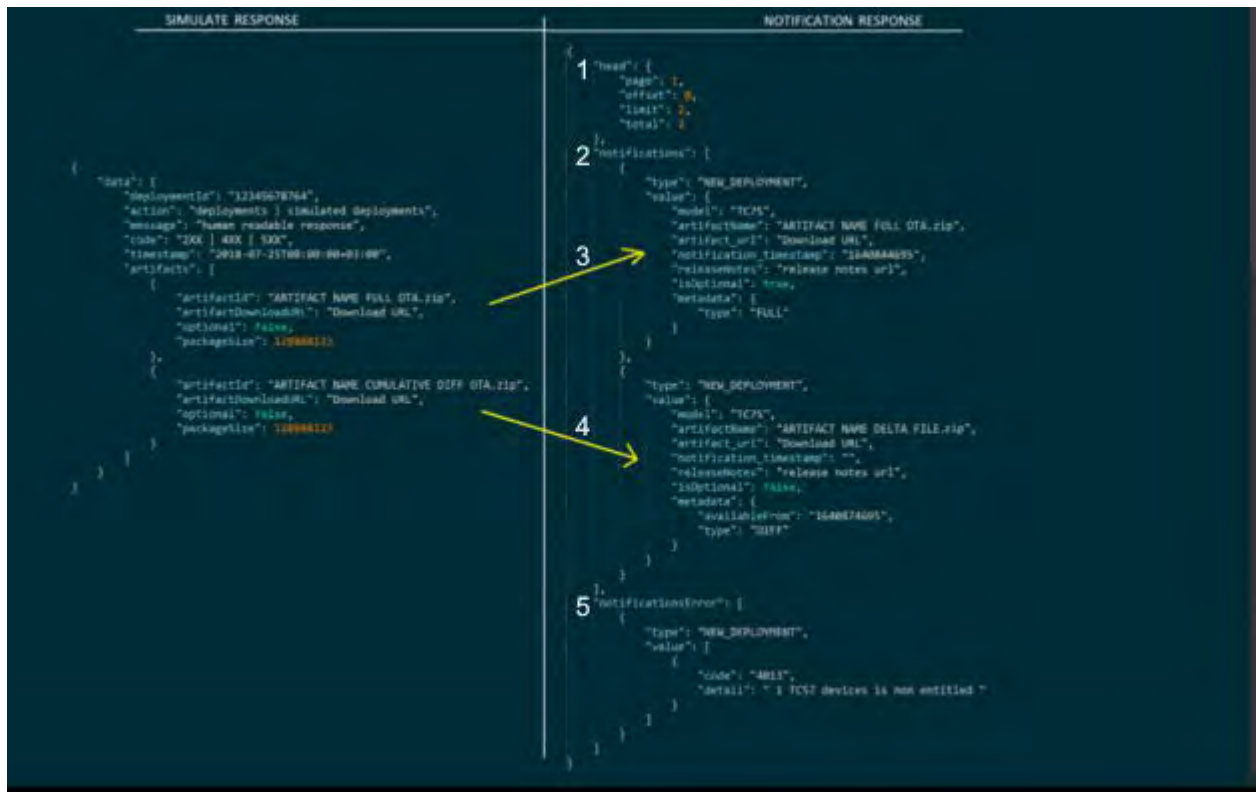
SIMULATE RESPONSE

{
"data": [
"deploymentId": "12345678764",
"action": "deployments | simulated deployments",
"message": "human readable response",
"code": "2XX | 4XX | 5XX",
"timestamp": "2018-07-25T00:00:00+03:00",
"artifacts": [
{
"artifactId": "ARTIFACT NAME FULL OTA.zip",
"artifactDownloadURL": "Download URL",
"optional": false,
"packageSize": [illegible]
},
{
"artifactId": "ARTIFACT NAME CUMULATIVE DIFF OTA.zip",
"artifactDownloadURL": "Download URL",
"optional": false,
"packageSize": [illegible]
}
]
}
}

NOTIFICATION RESPONSE

{
1 "head": {
"page": 1,
"offset": 0,
"limit": 2,
"total": 2
},
2 "notifications": [
{
"type": "NEW_DEPLOYMENT",
"value": {
"model": "TC75",
"artifactName": "ARTIFACT NAME FULL OTA.zip",
"artifact_url": "Download URL",
3 "notification_timestamp": "1640844695",
"releaseNotes": "release notes url",
"isOptional": true,
"metadata": {
"type": "FULL"
}
}
},
{
"type": "NEW_DEPLOYMENT",
"value": {
"model": "TC75",
4 "artifactName": "ARTIFACT NAME DELTA FILE.zip",
"artifact_url": "Download URL",
"notification_timestamp": "",
"releaseNotes": "release notes url",
"isOptional": false,
"metadata": {
"availableFrom": "1640874695",
"type": "DIFF"
}
}
}
],
5 "notificationsError": [
{
"type": "NEW_DEPLOYMENT",
"value": [
{
"code": "4013",
"detail": " 1 TC57 devices is non entitled "
}
]
}
]
}